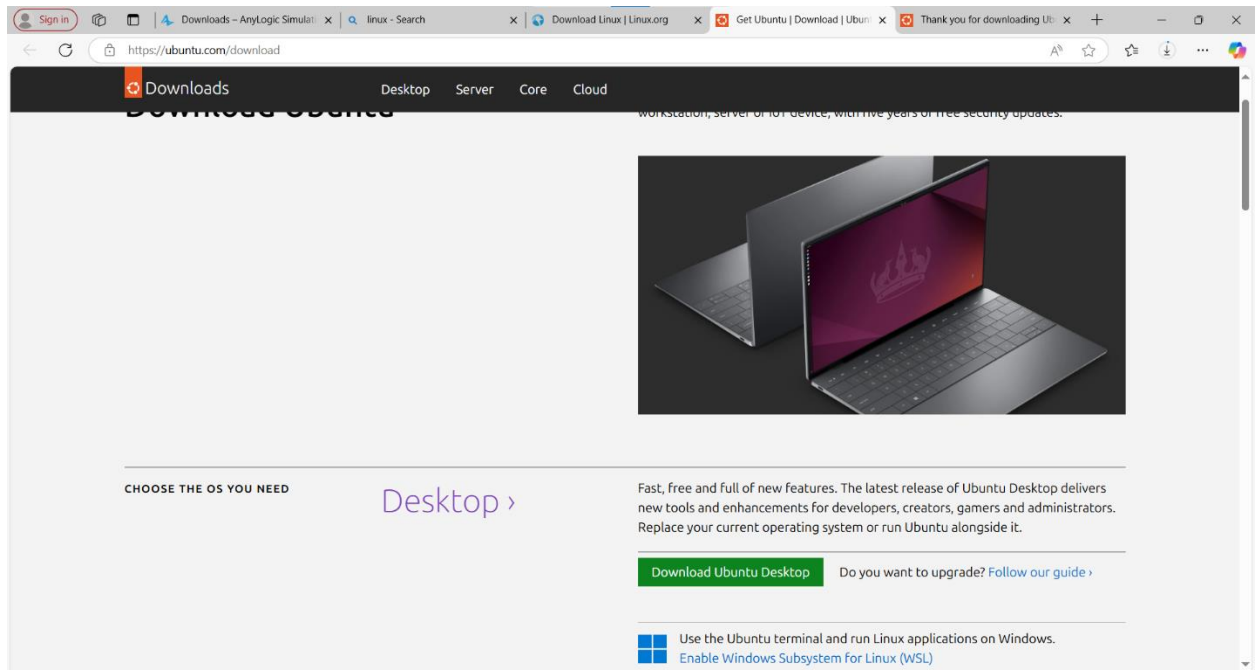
Sign in | Downloads – AnyLogic Simulati × | linux - Search × | Download Linux | Linux.org × | Get Ubuntu | Download | Ubun × | Thank you for downloading Ub ×

https://ubuntu.com/download

Downloads Desktop Server Core Cloud

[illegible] workstation, server or IoT device, with five years of free security updates.

CHOOSE THE OS YOU NEED

Desktop ›

Fast, free and full of new features. The latest release of Ubuntu Desktop delivers new tools and enhancements for developers, creators, gamers and administrators. Replace your current operating system or run Ubuntu alongside it.

Download Ubuntu Desktop

Do you want to upgrade? Follow our guide ›

Use the Ubuntu terminal and run Linux applications on Windows.
Enable Windows Subsystem for Linux (WSL)